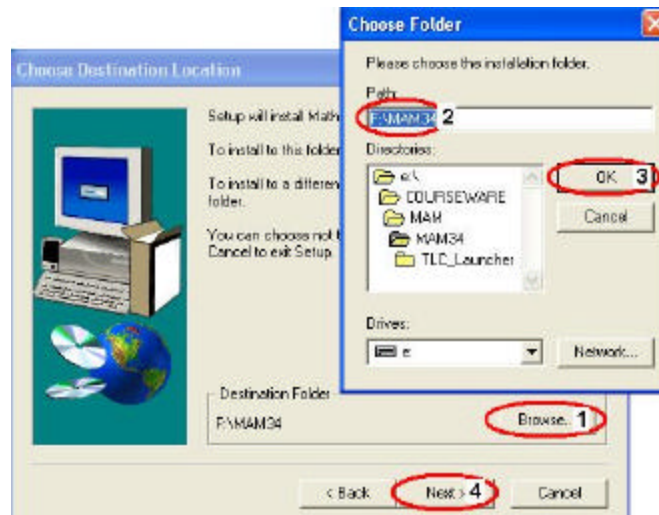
Choose Destination Location

Setup will install Math

To install to this folder

To install to a differen folder.

You can choose not t Cancel to exit Setup.

Destination Folder

F:\MAM34

Browse... 1

< Back

Next > 4

Cancel

Choose Folder

Please choose the installation folder.

Path:

F:\MAM34 2

Directories:

e:\
COURSEWARE
MAM
MAM34
TLC_Launcher

OK 3

Cancel

Drives:

e:

Network...